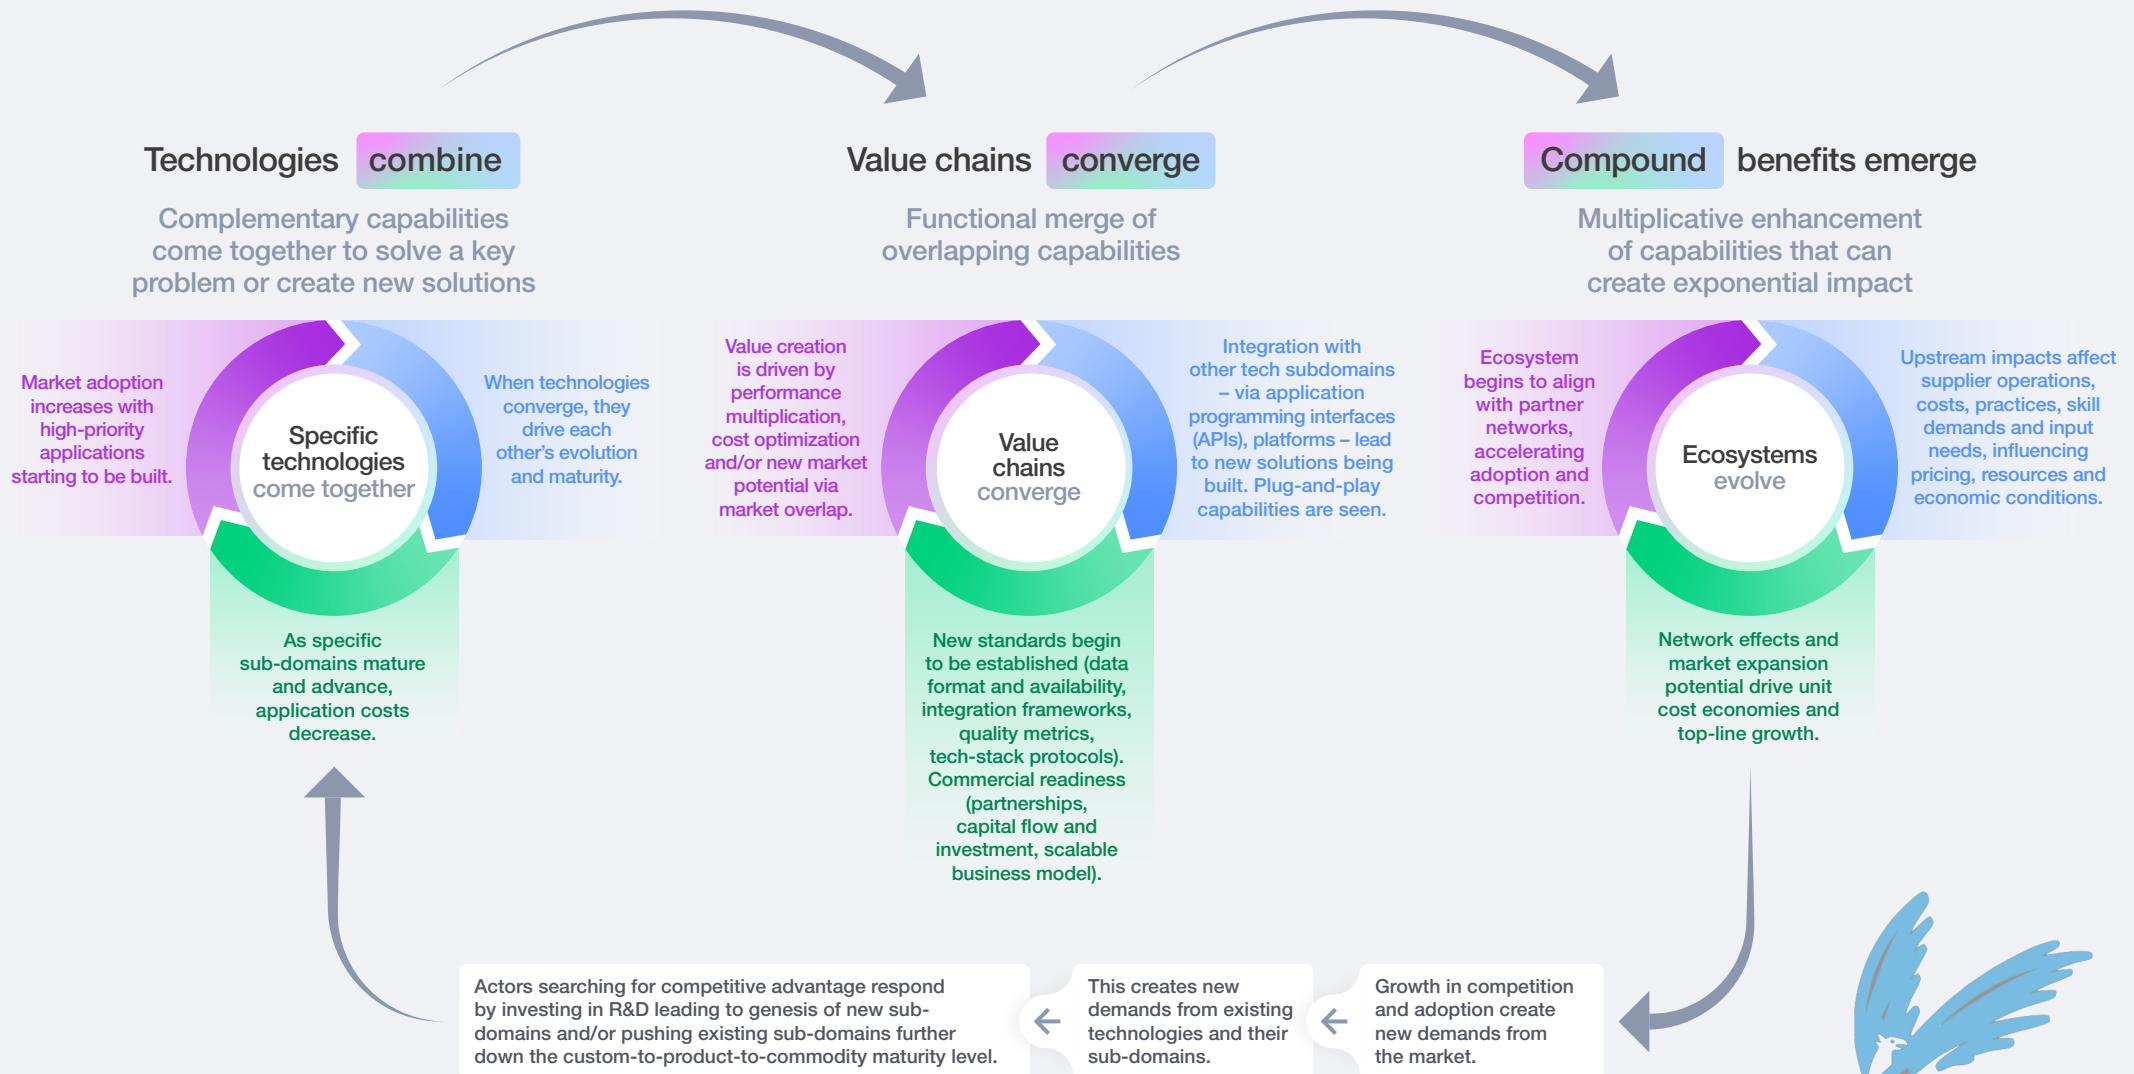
Technologies combine

Complementary capabilities come together to solve a key problem or create new solutions

Value chains converge

Functional merge of overlapping capabilities

Compound benefits emerge

Multiplicative enhancement of capabilities that can create exponential impact

Market adoption increases with high-priority applications starting to be built.

Specific technologies come together

When technologies converge, they drive each other's evolution and maturity.

As specific sub-domains mature and advance, application costs decrease.

Value creation is driven by performance multiplication, cost optimization and/or new market potential via market overlap.

Value chains converge

Integration with other tech subdomains – via application programming interfaces (APIs), platforms – lead to new solutions being built. Plug-and-play capabilities are seen.

New standards begin to be established (data format and availability, integration frameworks, quality metrics, tech-stack protocols). Commercial readiness (partnerships, capital flow and investment, scalable business model).

Ecosystem begins to align with partner networks, accelerating adoption and competition.

Ecosystems evolve

Upstream impacts affect supplier operations, costs, practices, skill demands and input needs, influencing pricing, resources and economic conditions.

Network effects and market expansion potential drive unit cost economies and top-line growth.

Actors searching for competitive advantage respond by investing in R&D leading to genesis of new sub-domains and/or pushing existing sub-domains further down the custom-to-product-to-commodity maturity level.

This creates new demands from existing technologies and their sub-domains.

Growth in competition and adoption create new demands from the market.